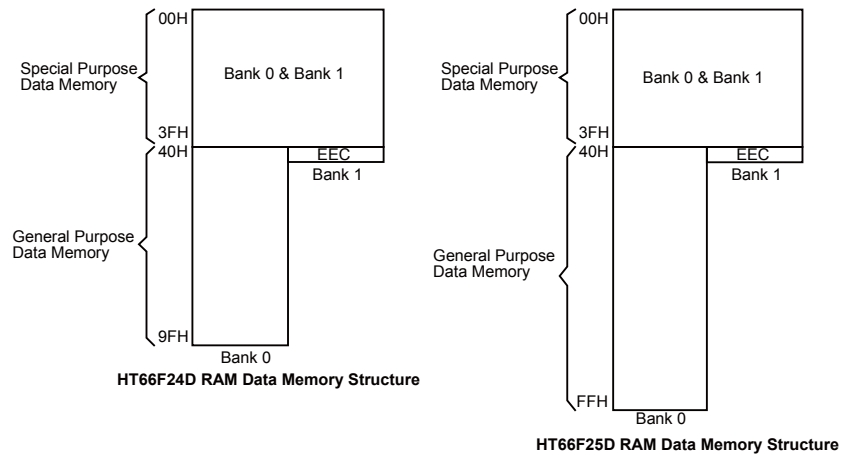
00H
Special Purpose Data Memory
Bank 0 & Bank 1
3FH
40H
EEC
Bank 1
General Purpose Data Memory
9FH
Bank 0
HT66F24D RAM Data Memory Structure

00H
Special Purpose Data Memory
Bank 0 & Bank 1
3FH
40H
EEC
Bank 1
General Purpose Data Memory
FFH
Bank 0
HT66F25D RAM Data Memory Structure